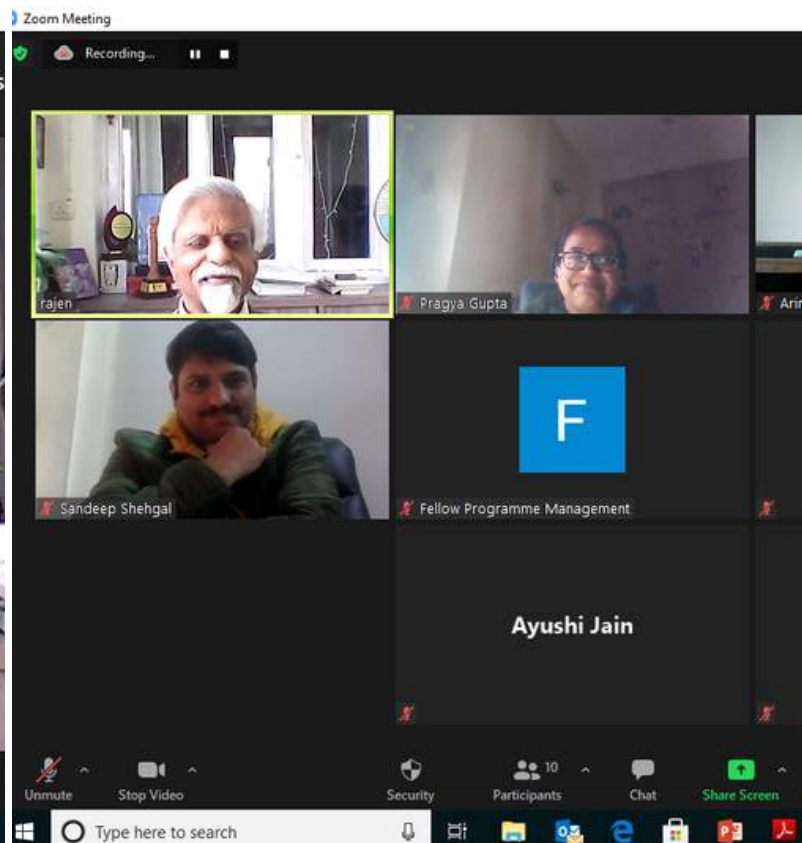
Zoom Meeting

Recording...

rajen

Pragya Gupta

Arin

Sandeep Shehgal

F

Fellow Programme Management

Ayushi Jain

Unmute

Stop Video

Security

10

Participants

Chat

Share Screen

Type here to search